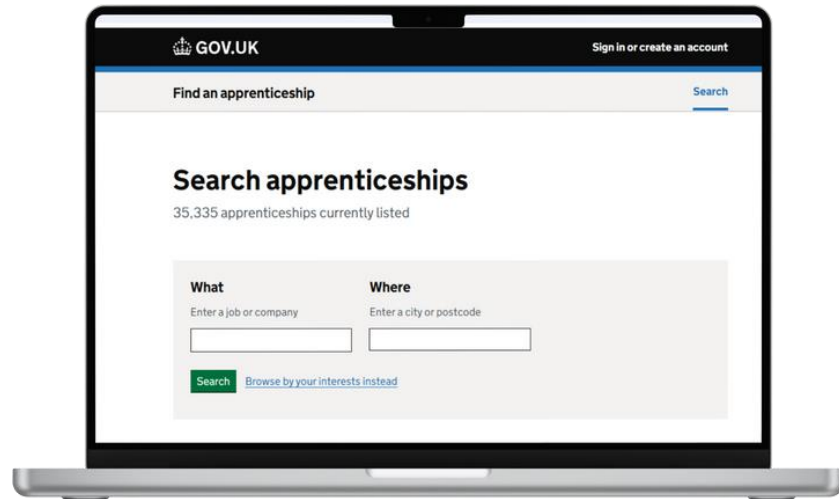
GOV.UK

Sign in or create an account

Find an apprenticeship

Search

Search apprenticeships

35,335 apprenticeships currently listed

What

Enter a job or company

Where

Enter a city or postcode

Search

Browse by your interests instead